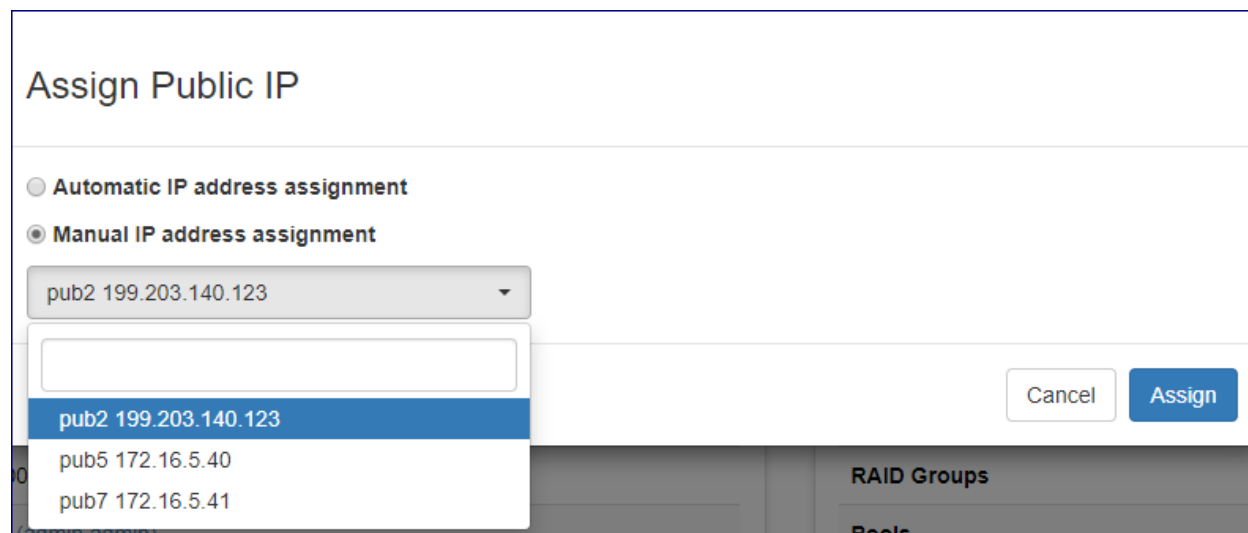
Assign Public IP

Automatic IP address assignment

Manual IP address assignment

pub2 199.203.140.123

pub2 199.203.140.123
pub5 172.16.5.40
pub7 172.16.5.41

Cancel
Assign

RAID Groups
Pools
(admin admin)